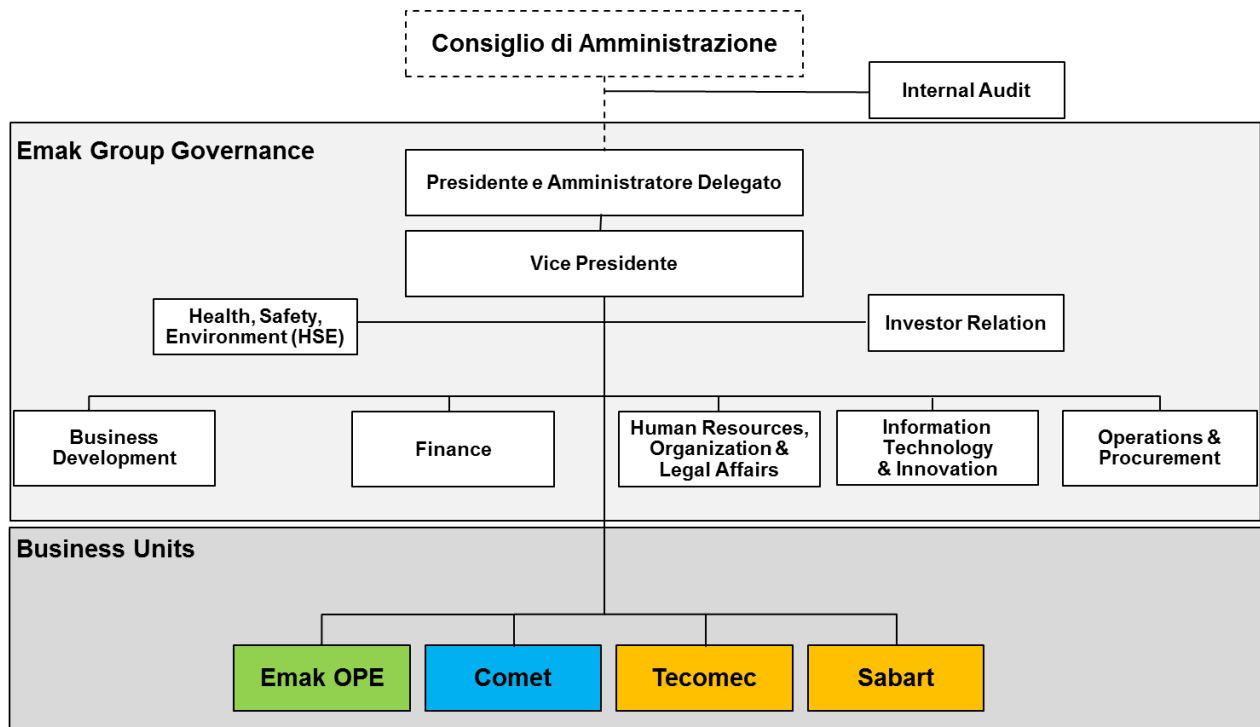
Consiglio di Amministrazione

Internal Audit

Emak Group Governance

Presidente e Amministratore Delegato

Vice Presidente

Health, Safety, Environment (HSE)

Investor Relation

Business Development

Finance

Human Resources, Organization & Legal Affairs

Information Technology & Innovation

Operations & Procurement

Business Units

Emak OPE

Comet

Tecomec

Sabart